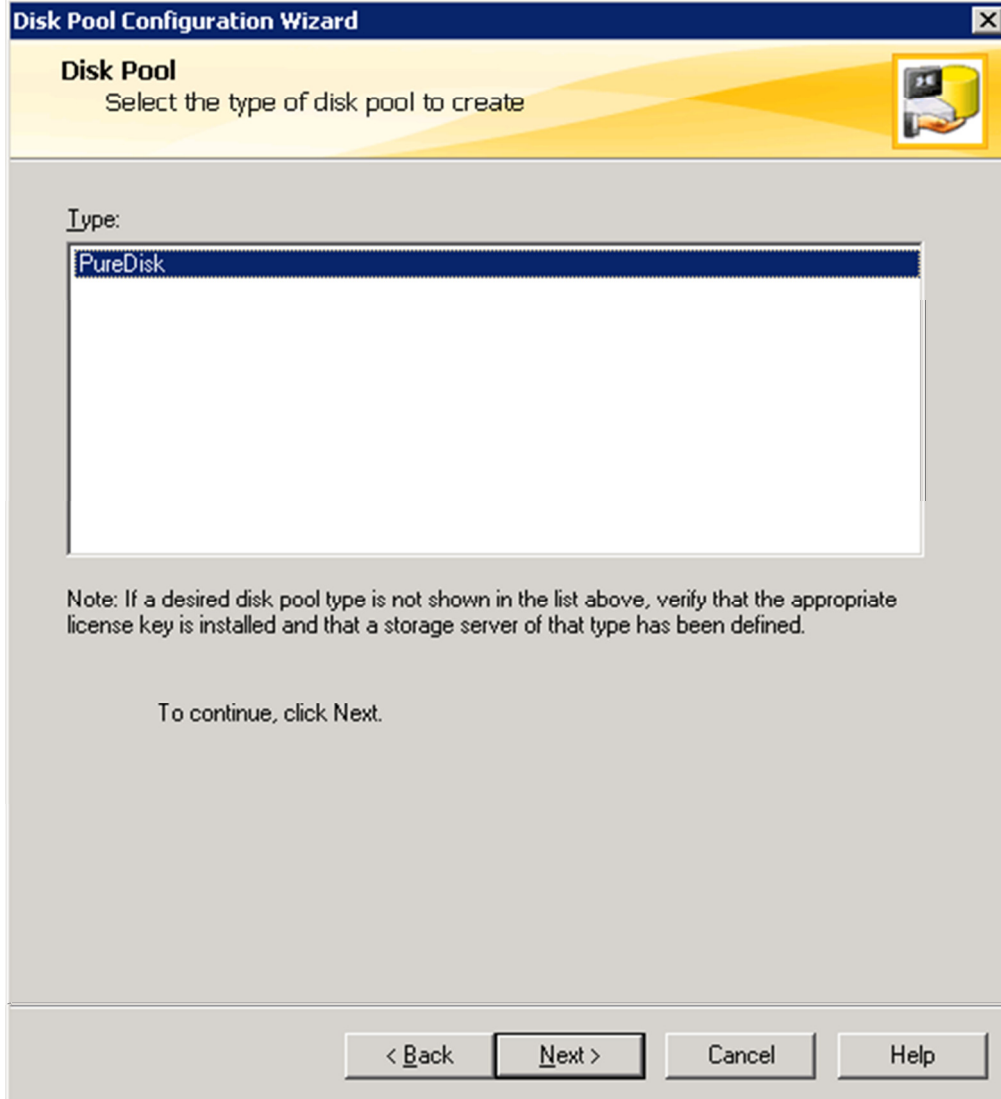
Disk Pool Configuration Wizard

Disk Pool
Select the type of disk pool to create

Type:

PureDisk

Note: If a desired disk pool type is not shown in the list above, verify that the appropriate license key is installed and that a storage server of that type has been defined.

To continue, click Next.

< Back
Next >
Cancel
Help